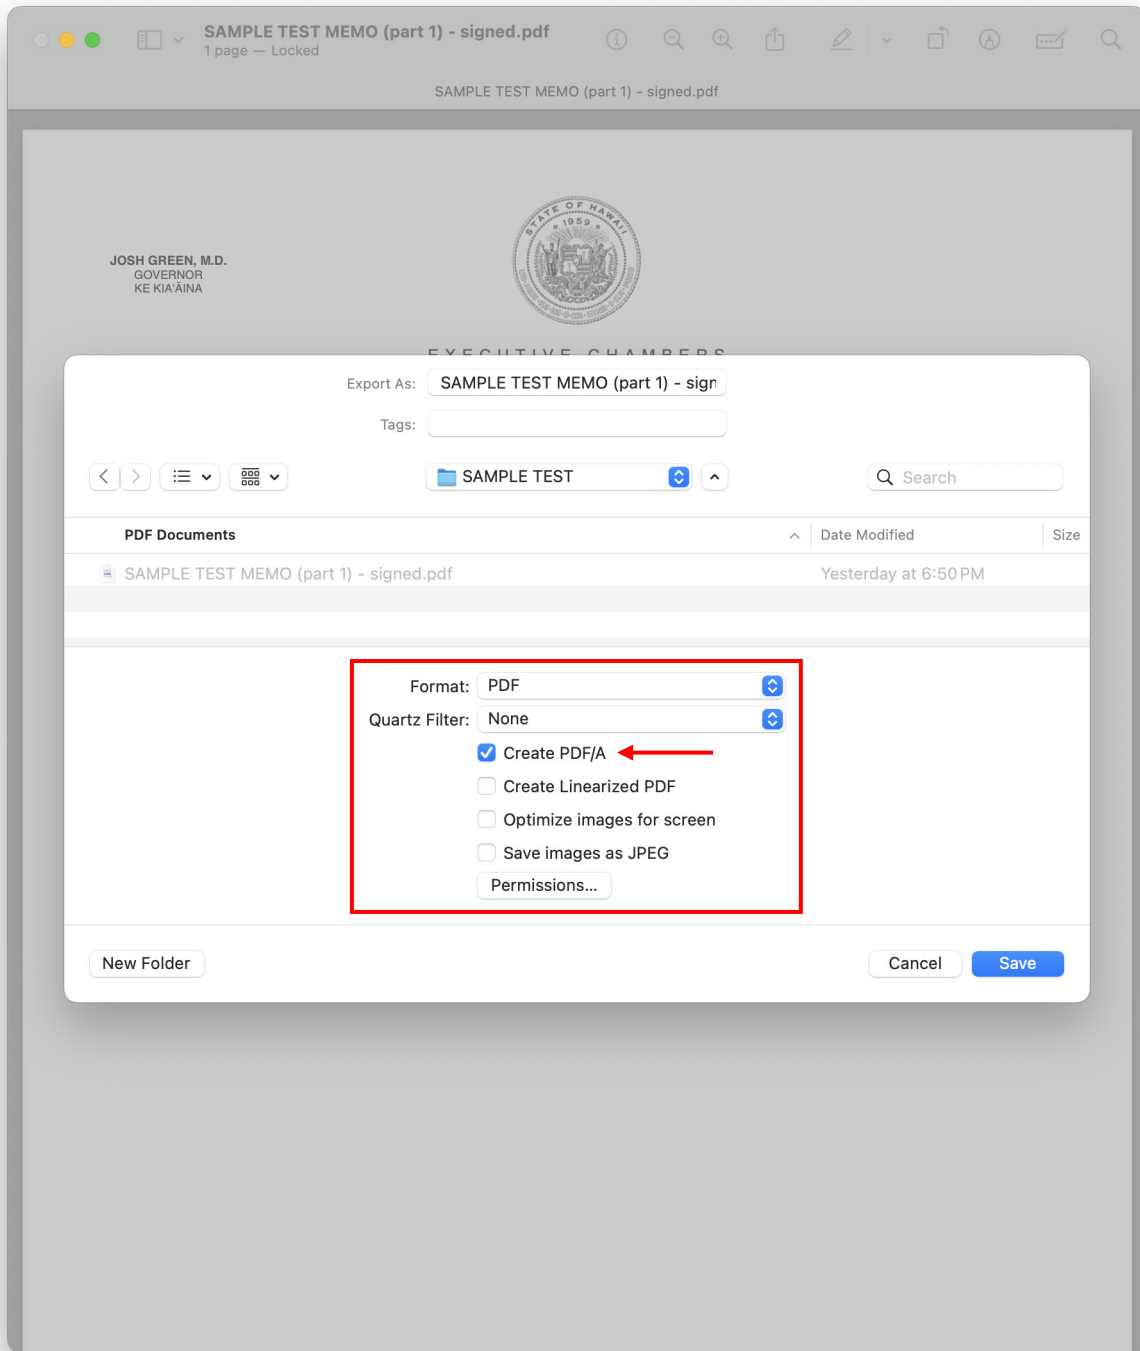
SAMPLE TEST MEMO (part 1) - signed.pdf
1 page — Locked

SAMPLE TEST MEMO (part 1) - signed.pdf

JOSH GREEN, M.D.
GOVERNOR
KE KIAʻĀINA

STATE OF HAWAII
1959

EXECUTIVE CHAMBERS

Export As: SAMPLE TEST MEMO (part 1) - sign

Tags:

SAMPLE TEST

Search

| PDF Documents | Date Modified | Size |
|---|---|---|
| SAMPLE TEST MEMO (part 1) - signed.pdf | Yesterday at 6:50 PM | |

Format: PDF
Quartz Filter: None
Create PDF/A
Create Linearized PDF
Optimize images for screen
Save images as JPEG
Permissions...

New Folder
Cancel
Save